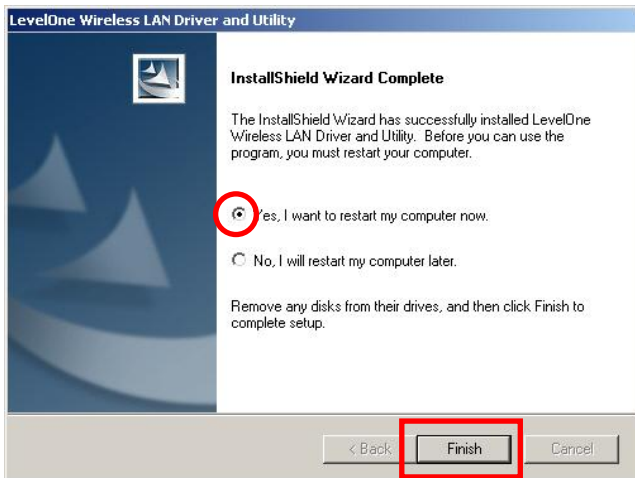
LevelOne Wireless LAN Driver and Utility

InstallShield Wizard Complete

The InstallShield Wizard has successfully installed LevelOne Wireless LAN Driver and Utility. Before you can use the program, you must restart your computer.

Yes, I want to restart my computer now.

No, I will restart my computer later.

Remove any disks from their drives, and then click Finish to complete setup.

< Back

Finish

Cancel